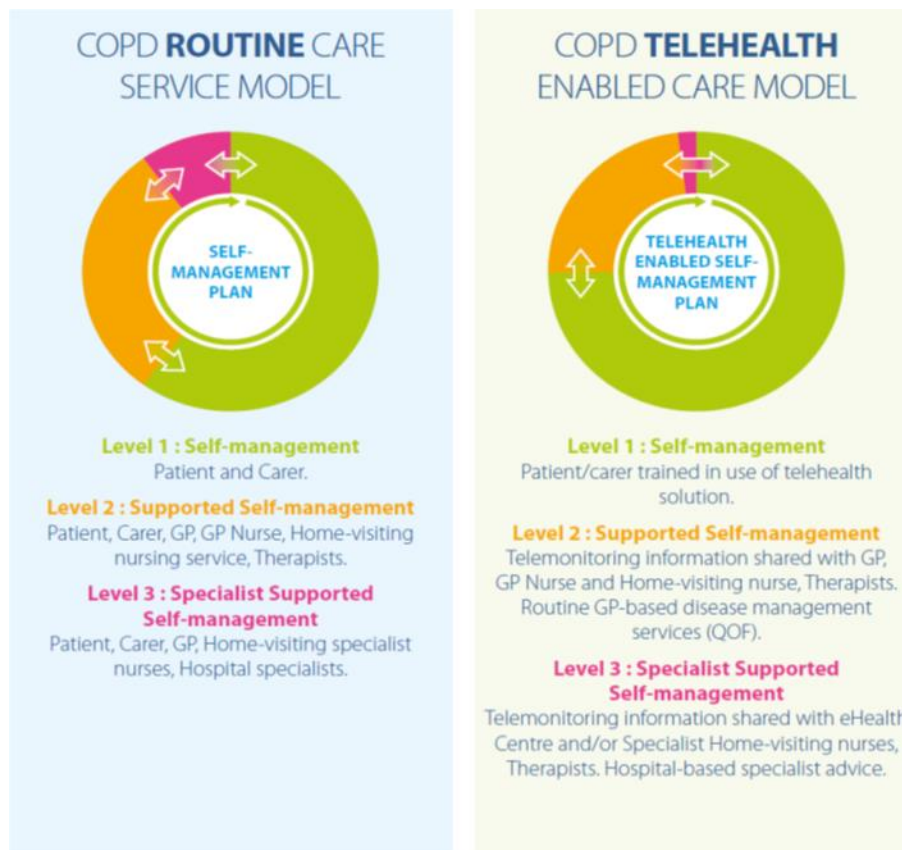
COPD **ROUTINE** CARE SERVICE MODEL

SELF-MANAGEMENT PLAN

Level 1 : Self-management
Patient and Carer.

Level 2 : Supported Self-management
Patient, Carer, GP, GP Nurse, Home-visiting nursing service, Therapists.

Level 3 : Specialist Supported Self-management
Patient, Carer, GP, Home-visiting specialist nurses, Hospital specialists.

COPD **TELEHEALTH** ENABLED CARE MODEL

TELEHEALTH ENABLED SELF-MANAGEMENT PLAN

Level 1 : Self-management
Patient/carer trained in use of telehealth solution.

Level 2 : Supported Self-management
Telemonitoring information shared with GP, GP Nurse and Home-visiting nurse, Therapists. Routine GP-based disease management services (QOF).

Level 3 : Specialist Supported Self-management
Telemonitoring information shared with eHealth Centre and/or Specialist Home-visiting nurses, Therapists. Hospital-based specialist advice.